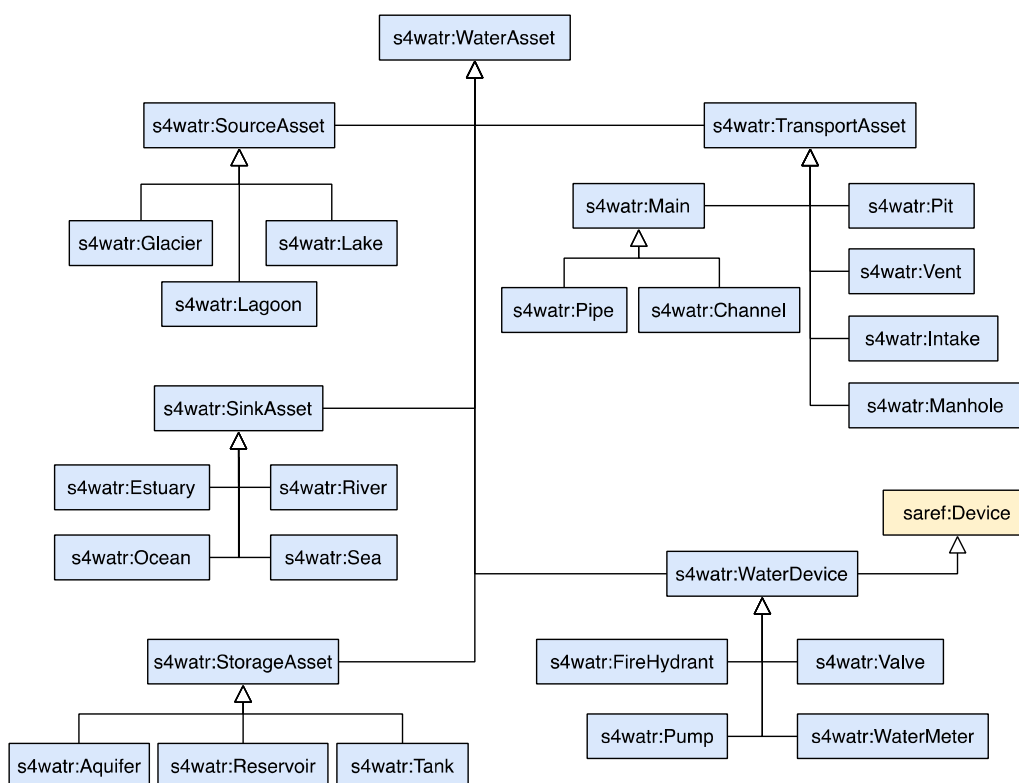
s4watr:WaterAsset

s4watr:SourceAsset

s4watr:TransportAsset

s4watr:Glacier

s4watr:Lake

s4watr:Lagoon

s4watr:Main

s4watr:Pit

s4watr:Pipe

s4watr:Channel

s4watr:Vent

s4watr:Intake

s4watr:Manhole

s4watr:SinkAsset

s4watr:Estuary

s4watr:River

s4watr:Ocean

s4watr:Sea

saref:Device

s4watr:WaterDevice

s4watr:FireHydrant

s4watr:Valve

s4watr:StorageAsset

s4watr:Pump

s4watr:WaterMeter

s4watr:Aquifer

s4watr:Reservoir

s4watr:Tank